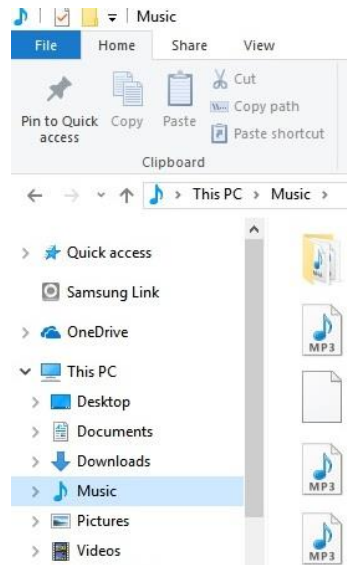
Music

File Home Share View

Pin to Quick access Copy Paste Cut Copy path Paste shortcut

Clipboard

This PC › Music ›

Quick access

Samsung Link

OneDrive

This PC

Desktop

Documents

Downloads

Music

Pictures

Videos

MP3

MP3

MP3